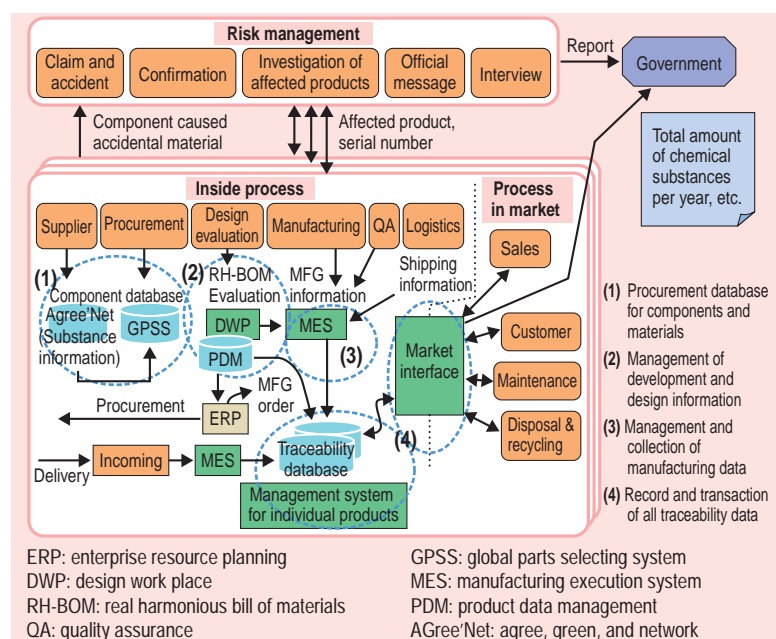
Risk management

Claim and accident

Confirmation

Investigation of affected products

Official message

Interview

Report

Government

Total amount of chemical substances per year, etc.

Component caused accidental material

Affected product, serial number

Inside process

Process in market

Supplier

Procurement

Design evaluation

Manufacturing

QA

Logistics

Sales

(1)

Component database Agree'Net (Substance information)

GPSS

(2) RH-BOM Evaluation

MFG information

Shipping information

DWP

MES

PDM

(3)

Market interface

Customer

Maintenance

Disposal & recycling

MFG order

Procurement

ERP

(4)

Traceability database

Delivery

Incoming

MES

Management system for individual products

(1) Procurement database for components and materials

(2) Management of development and design information

(3) Management and collection of manufacturing data

(4) Record and transaction of all traceability data

ERP: enterprise resource planning
DWP: design work place
RH-BOM: real harmonious bill of materials
QA: quality assurance

GPSS: global parts selecting system
MES: manufacturing execution system
PDM: product data management
AGree'Net: agree, green, and network